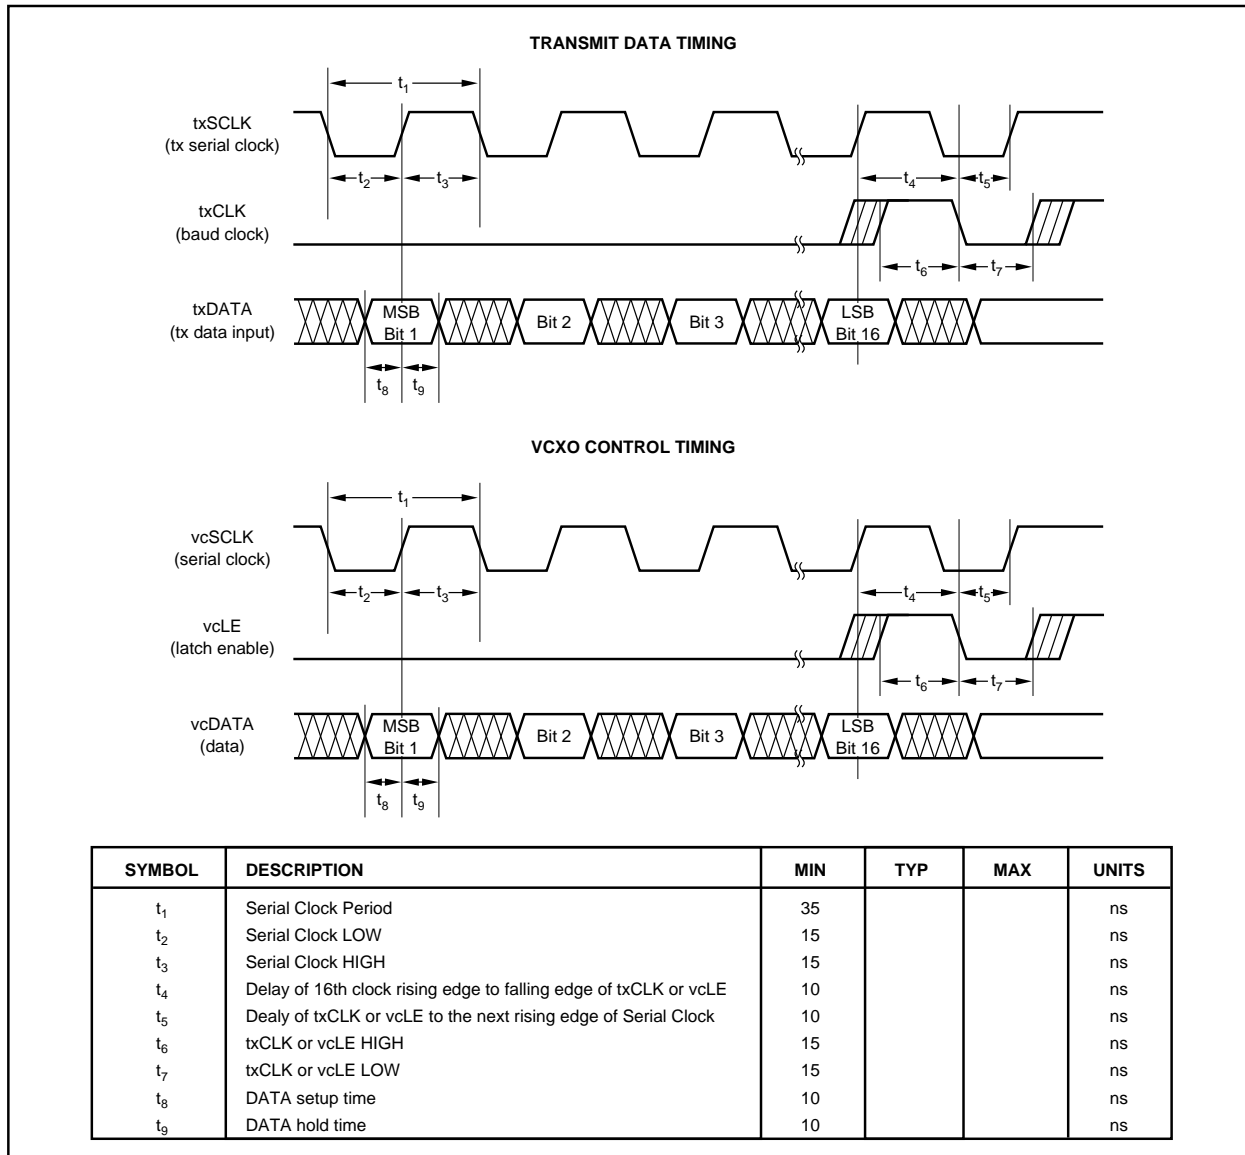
TRANSMIT DATA TIMING

$t_1$

txSCLK
(tx serial clock)

$t_2$ $t_3$ $t_4$ $t_5$

txCLK
(baud clock)

$t_6$ $t_7$

txDATA
(tx data input)

MSB
Bit 1

Bit 2

Bit 3

LSB
Bit 16

$t_8$ $t_9$

VCXO CONTROL TIMING

$t_1$

vcSCLK
(serial clock)

$t_2$ $t_3$ $t_4$ $t_5$

vcLE
(latch enable)

$t_6$ $t_7$

vcDATA
(data)

MSB
Bit 1

Bit 2

Bit 3

LSB
Bit 16

$t_8$ $t_9$

| SYMBOL | DESCRIPTION | MIN | TYP | MAX | UNITS |
|---|---|---|---|---|---|
| $t_1$ | Serial Clock Period | 35 | | | ns |
| $t_2$ | Serial Clock LOW | 15 | | | ns |
| $t_3$ | Serial Clock HIGH | 15 | | | ns |
| $t_4$ | Delay of 16th clock rising edge to falling edge of txCLK or vcLE | 10 | | | ns |
| $t_5$ | Dealy of txCLK or vcLE to the next rising edge of Serial Clock | 10 | | | ns |
| $t_6$ | txCLK or vcLE HIGH | 15 | | | ns |
| $t_7$ | txCLK or vcLE LOW | 15 | | | ns |
| $t_8$ | DATA setup time | 10 | | | ns |
| $t_9$ | DATA hold time | 10 | | | ns |